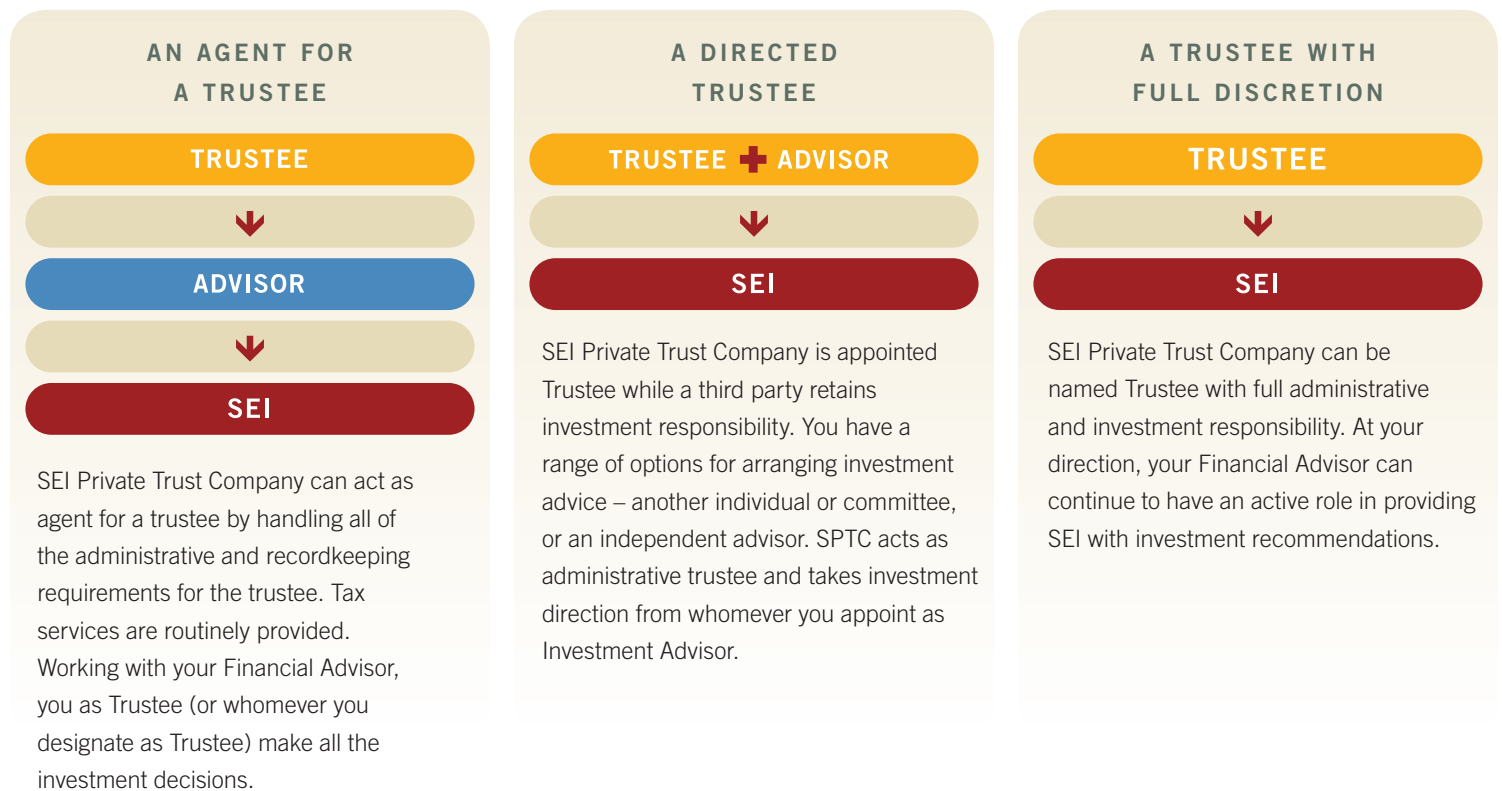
AN AGENT FOR A TRUSTEE

TRUSTEE

ADVISOR

SEI

SEI Private Trust Company can act as agent for a trustee by handling all of the administrative and recordkeeping requirements for the trustee. Tax services are routinely provided. Working with your Financial Advisor, you as Trustee (or whomever you designate as Trustee) make all the investment decisions.

A DIRECTED TRUSTEE

TRUSTEE + ADVISOR

SEI

SEI Private Trust Company is appointed Trustee while a third party retains investment responsibility. You have a range of options for arranging investment advice – another individual or committee, or an independent advisor. SPTC acts as administrative trustee and takes investment direction from whomever you appoint as Investment Advisor.

A TRUSTEE WITH FULL DISCRETION

TRUSTEE

SEI

SEI Private Trust Company can be named Trustee with full administrative and investment responsibility. At your direction, your Financial Advisor can continue to have an active role in providing SEI with investment recommendations.